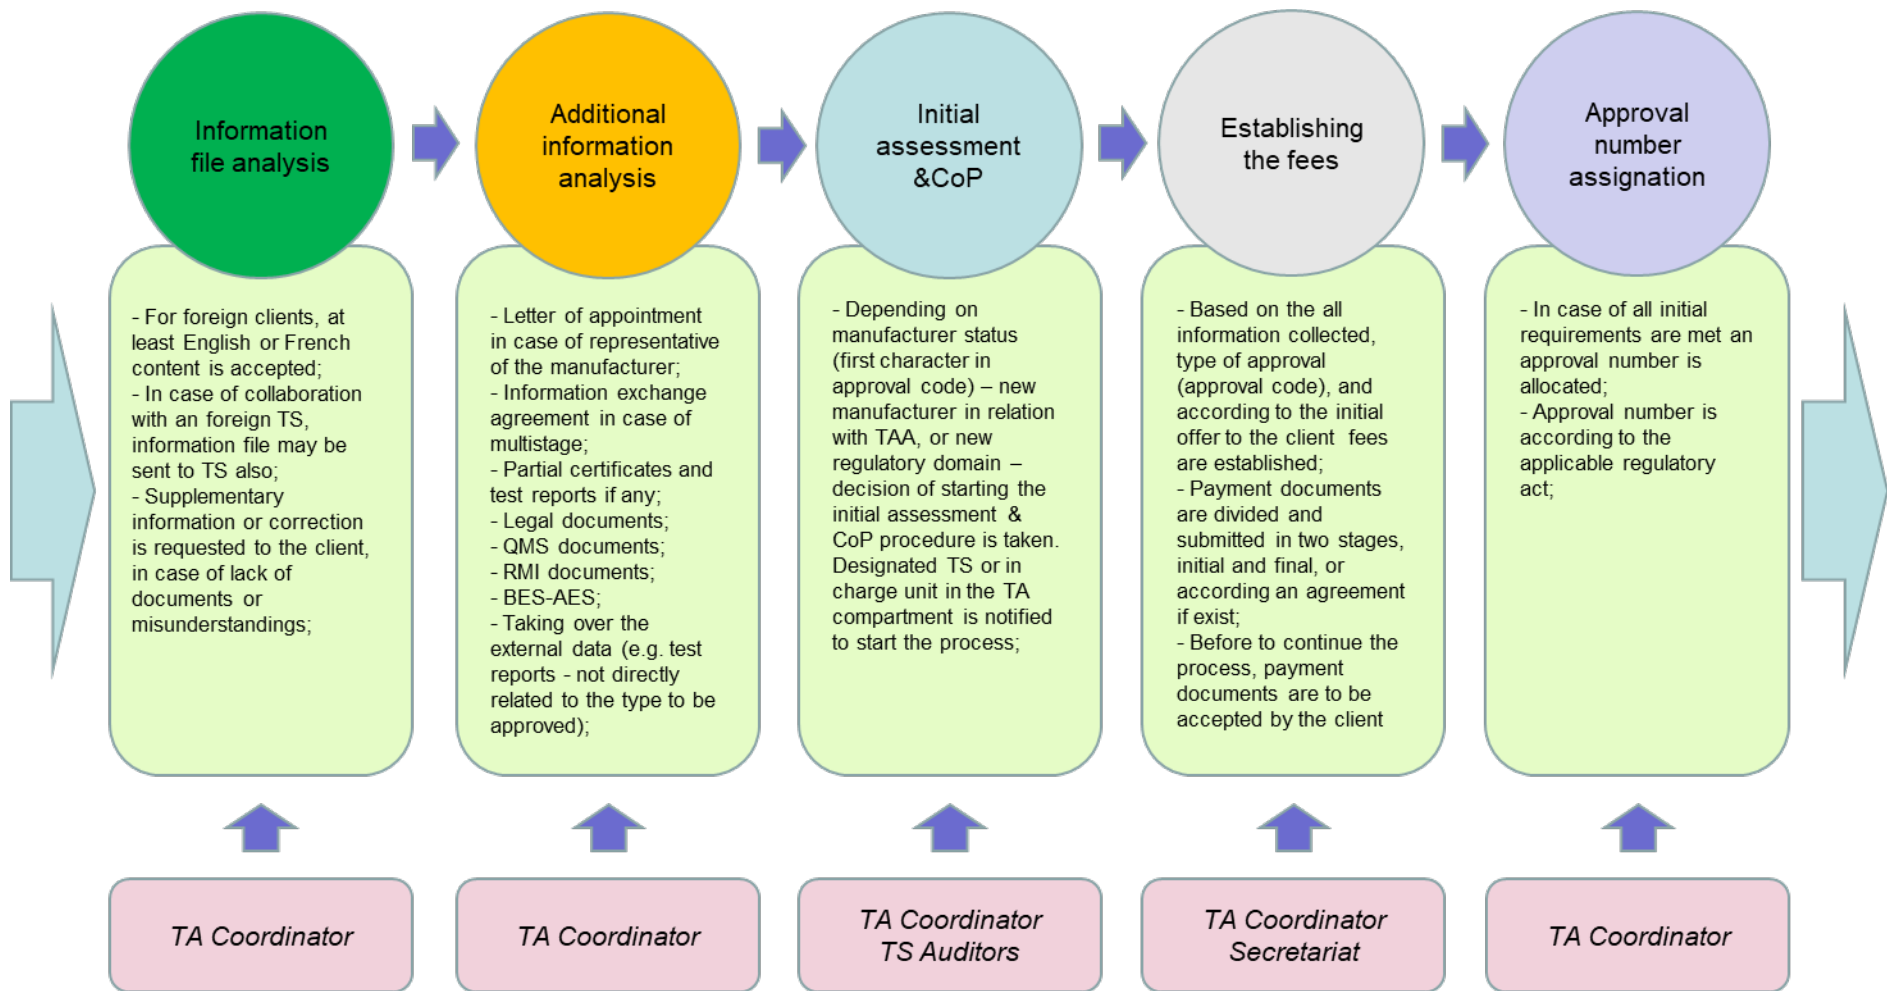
Information file analysis

- For foreign clients, at least English or French content is accepted;
- In case of collaboration with an foreign TS, information file may be sent to TS also;
- Supplementary information or correction is requested to the client, in case of lack of documents or misunderstandings;

TA Coordinator

Additional information analysis

- Letter of appointment in case of representative of the manufacturer;
- Information exchange agreement in case of multistage;
- Partial certificates and test reports if any;
- Legal documents;
- QMS documents;
- RMI documents;
- BES-AES;
- Taking over the external data (e.g. test reports - not directly related to the type to be approved);

TA Coordinator

Initial assessment &CoP

- Depending on manufacturer status (first character in approval code) – new manufacturer in relation with TAA, or new regulatory domain – decision of starting the initial assessment & CoP procedure is taken. Designated TS or in charge unit in the TA compartment is notified to start the process;

TA Coordinator
TS Auditors

Establishing the fees

- Based on the all information collected, type of approval (approval code), and according to the initial offer to the client fees are established;
- Payment documents are divided and submitted in two stages, initial and final, or according an agreement if exist;
- Before to continue the process, payment documents are to be accepted by the client

TA Coordinator
Secretariat

Approval number assignation

- In case of all initial requirements are met an approval number is allocated;
- Approval number is according to the applicable regulatory act;

TA Coordinator